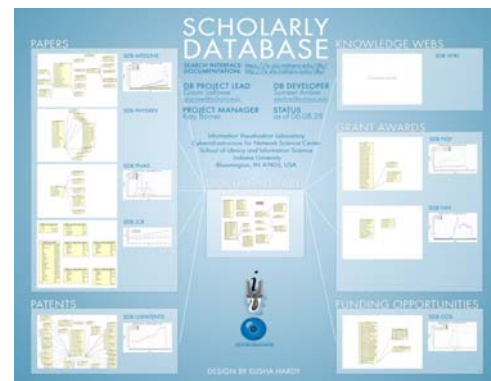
SCHOLARLY DATABASE

SEARCH INTERFACE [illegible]
DOCUMENTATION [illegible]

DB PROJECT LEAD
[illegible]

DB DEVELOPER
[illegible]

PROJECT MANAGER
Katy Börner

STATUS
as of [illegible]

Information Visualization Laboratory
Cyberinfrastructure for Network Science Center
School of Library and Information Science
Indiana University
Bloomington, IN 47405, USA

PAPERS

SDB MEDLINE

SDB PHYSREV

SDB PNAS

SDB JCR

PATENTS

SDB USPATENTS

KNOWLEDGE WEBS

SDB WIKI

GRANT AWARDS

SDB NSF

SDB NIH

FUNDING OPPORTUNITIES

SDB COS

DESIGN BY ELISHA HARDY